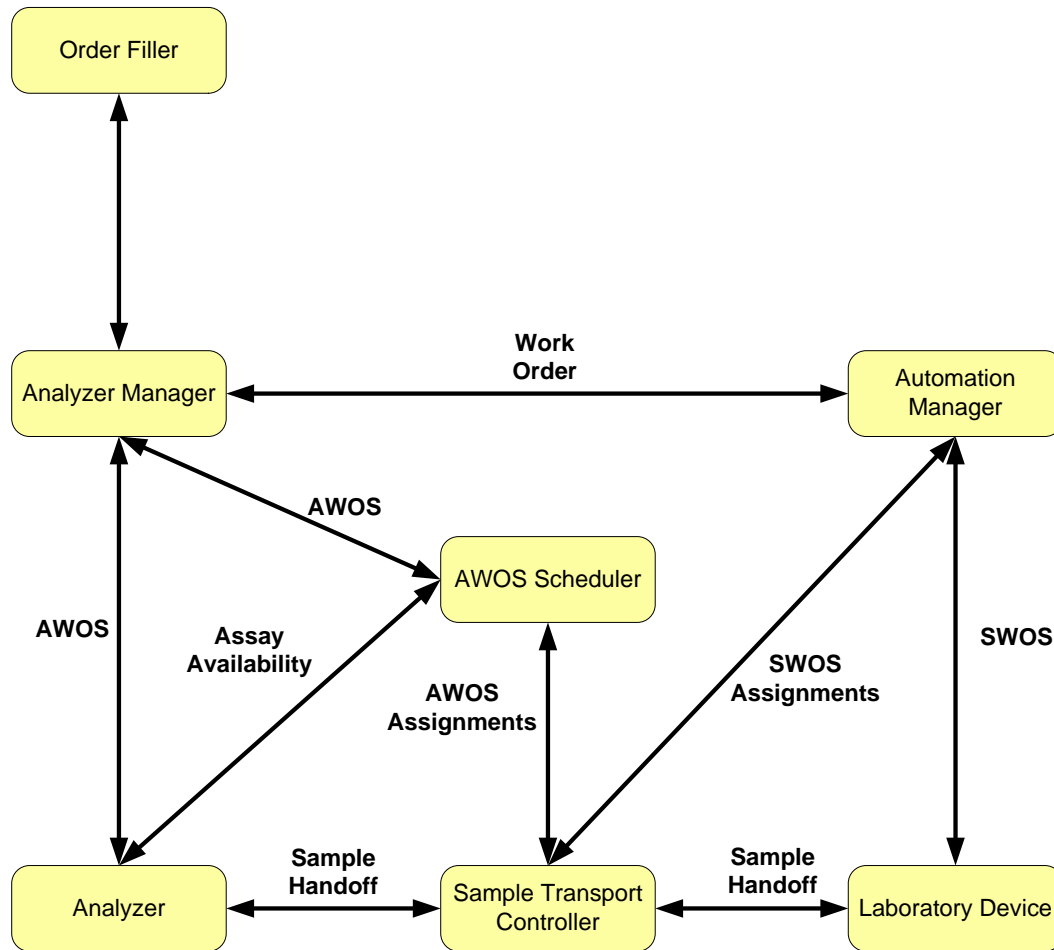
Order Filler

Work Order

Analyzer Manager

Automation Manager

AWOS

AWOS Scheduler

AWOS

Assay Availability

AWOS Assignments

SWOS Assignments

SWOS

Sample Handoff

Sample Handoff

Analyzer

Sample Transport Controller

Laboratory Device